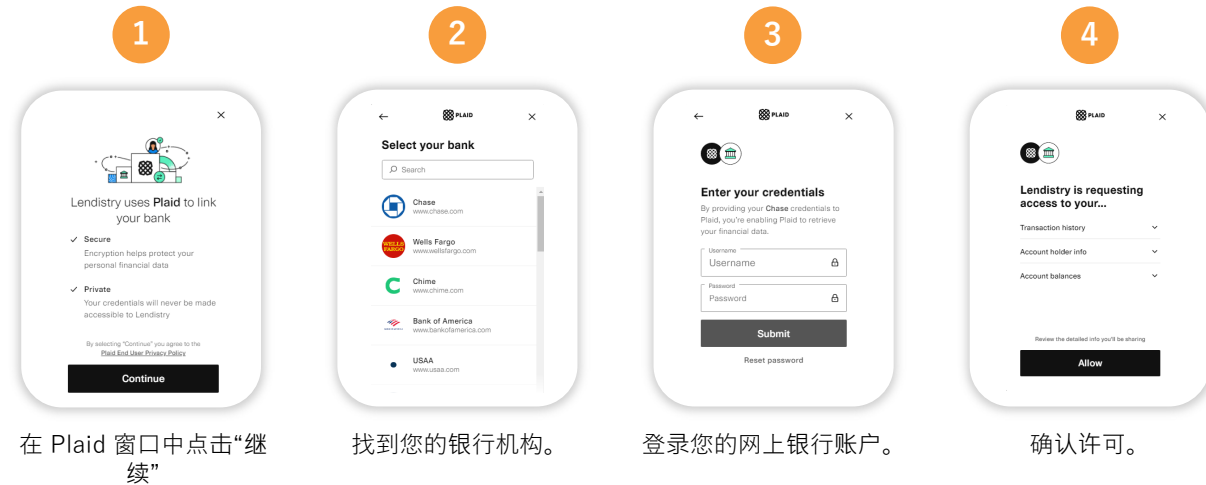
1

×

Lendistry uses Plaid to link your bank

✓ Secure
Encryption helps protect your personal financial data

✓ Private
Your credentials will never be made accessible to Lendistry

By selecting "Continue" you agree to the Plaid End User Privacy Policy

Continue

在 Plaid 窗口中点击“继续”

2

← PLAID ×

Select your bank

Search

Chase
www.chase.com

WELLS FARGO
Wells Fargo
www.wellsfargo.com

Chime
www.chime.com

Bank of America
www.bankofamerica.com

USAA
www.usaa.com

找到您的银行机构。

3

← PLAID ×

Enter your credentials

By providing your Chase credentials to Plaid, you're enabling Plaid to retrieve your financial data.

Username
Username

Password
Password

Submit

Reset password

登录您的网上银行账户。

4

PLAID ×

Lendistry is requesting access to your...

Transaction history

Account holder info

Account balances

Review the detailed info you'll be sharing

Allow

确认许可。